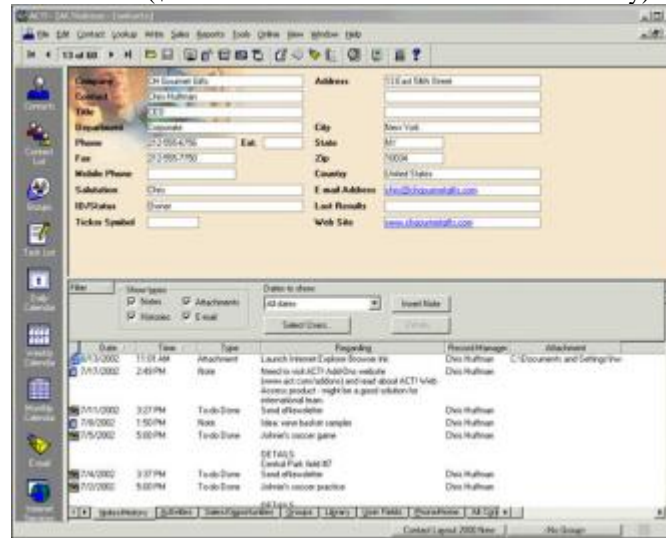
ACT! - [Contacts]

File Edit Contact Lookup Write Sales Reports Tools Online View Window Help

13 of 88

Contacts

Contact List

Groups

Task List

Daily Calendar

Weekly Calendar

Monthly Calendar

E-mail

Internet Services

Company CH Gourmet Gifts

Contact Chris Huffman

Title CEO

Department Corporate

Phone 212-555-4756 Ext.

Fax 212-555-7750

Mobile Phone

Salutation Chris

ID/Status Owner

Ticker Symbol

Address 13 East 56th Street

City New York

State NY

Zip 10034

Country United States

E-mail Address chris@chgourmetgifts.com

Last Results

Web Site www.chgourmetgifts.com

Filter

Show types

Notes Attachments

Histories E-mail

Dates to show

All dates

Select Users...

Insert Note

Details...

| Date | Time | Type | Regarding | Record Manager | Attachment |
|---|---|---|---|---|---|
| 7/13/2002 | 11:01 AM | Attachment | Launch Internet Explorer Browser.lnk | Chris Huffman | C:\Documents and Settings\Ver |
| 7/13/2002 | 2:49 PM | Note | Need to visit ACT! Add-Ons website (www.act.com/addons) and read about ACT! Web Access product - might be a good solution for international team. | Chris Huffman | |
| 7/11/2002 | 3:27 PM | To-do Done | Send eNewsletter | Chris Huffman | |
| 7/8/2002 | 1:50 PM | Note | Idea: wine basket sampler | Chris Huffman | |
| 7/5/2002 | 5:00 PM | To-do Done | Johnie's soccer game DETAILS: Central Park field #7 | Chris Huffman | |
| 7/4/2002 | 3:37 PM | To-do Done | Send eNewsletter | Chris Huffman | |
| 7/2/2002 | 5:00 PM | To-do Done | Johnie's soccer practice | Chris Huffman | |

Notes/History | Activities | Sales/Opportunities | Groups | Library | User Fields | Phone/Home | Alt Con

Contact Layout 2000 New | No Group